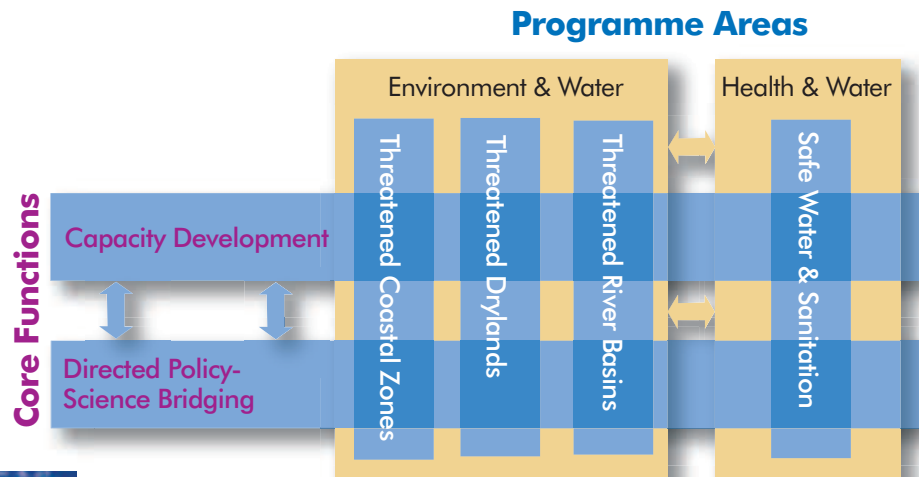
Programme Areas

Environment & Water

Health & Water

Threatened Coastal Zones

Threatened Drylands

Threatened River Basins

Safe Water & Sanitation

Core Functions

Capacity Development

Directed Policy-Science Bridging